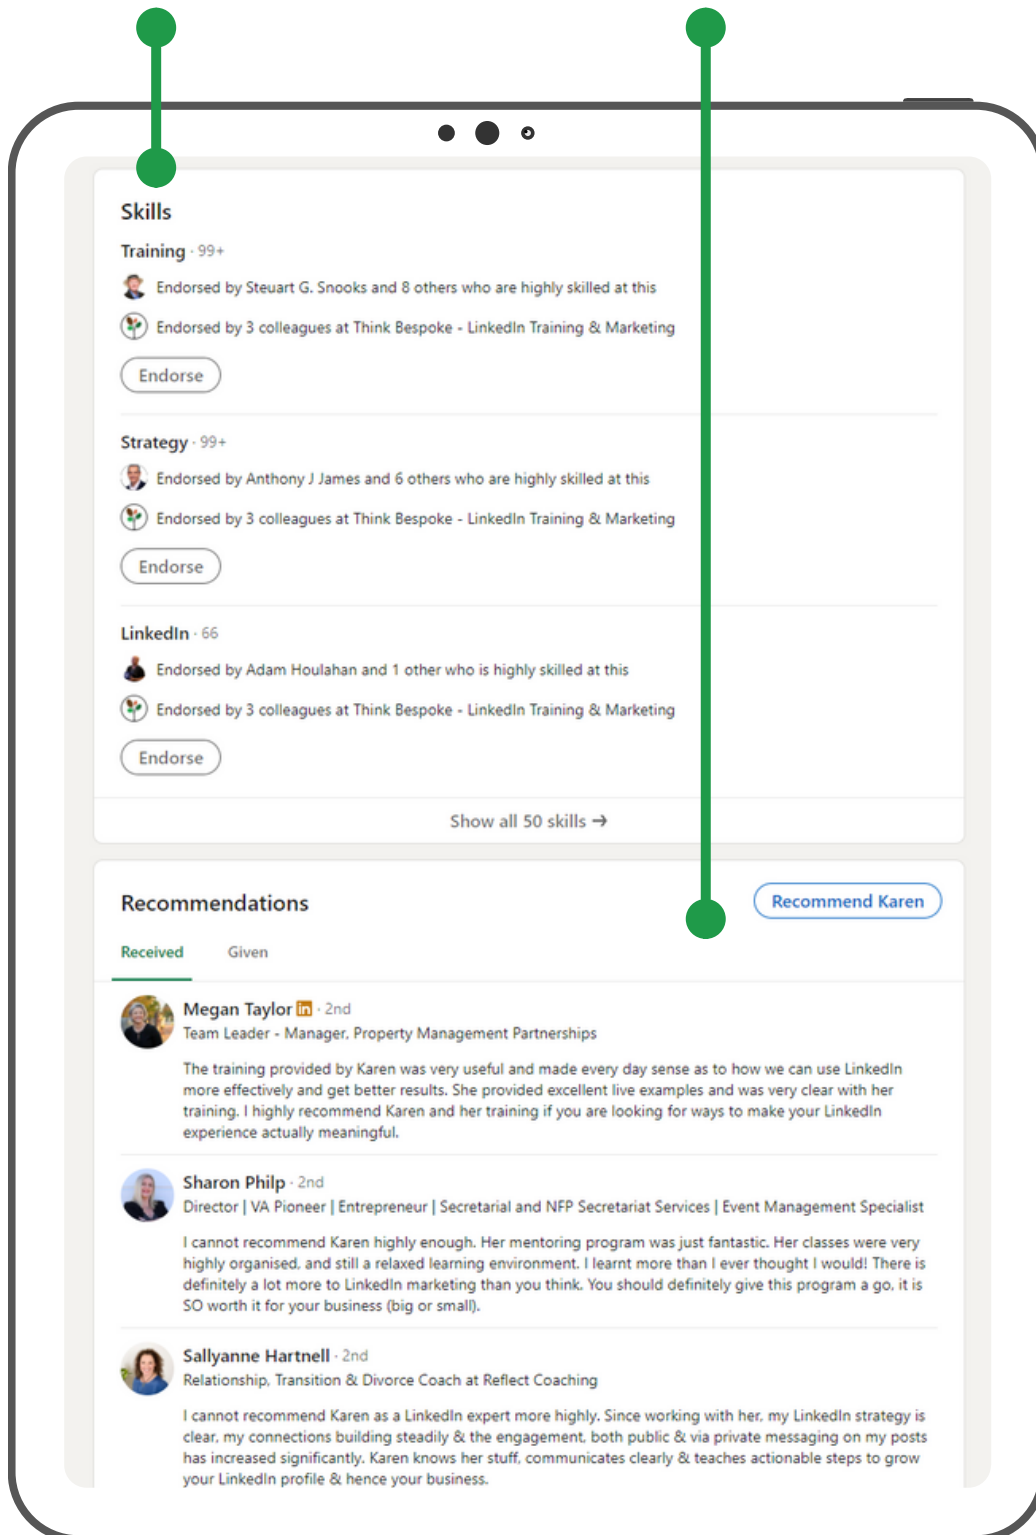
Skills

Training · 99+

Endorsed by Steuart G. Snooks and 8 others who are highly skilled at this

Endorsed by 3 colleagues at Think Bespoke - LinkedIn Training & Marketing

Endorse

Strategy · 99+

Endorsed by Anthony J James and 6 others who are highly skilled at this

Endorsed by 3 colleagues at Think Bespoke - LinkedIn Training & Marketing

Endorse

LinkedIn · 66

Endorsed by Adam Houlahan and 1 other who is highly skilled at this

Endorsed by 3 colleagues at Think Bespoke - LinkedIn Training & Marketing

Endorse

Show all 50 skills →

Recommendations

Recommend Karen

Received Given

Megan Taylor · 2nd
Team Leader - Manager, Property Management Partnerships

The training provided by Karen was very useful and made every day sense as to how we can use LinkedIn more effectively and get better results. She provided excellent live examples and was very clear with her training. I highly recommend Karen and her training if you are looking for ways to make your LinkedIn experience actually meaningful.

Sharon Philp · 2nd
Director | VA Pioneer | Entrepreneur | Secretarial and NFP Secretariat Services | Event Management Specialist

I cannot recommend Karen highly enough. Her mentoring program was just fantastic. Her classes were very highly organised, and still a relaxed learning environment. I learnt more than I ever thought I would! There is definitely a lot more to LinkedIn marketing than you think. You should definitely give this program a go, it is SO worth it for your business (big or small).

Sallyanne Hartnell · 2nd
Relationship, Transition & Divorce Coach at Reflect Coaching

I cannot recommend Karen as a LinkedIn expert more highly. Since working with her, my LinkedIn strategy is clear, my connections building steadily & the engagement, both public & via private messaging on my posts has increased significantly. Karen knows her stuff, communicates clearly & teaches actionable steps to grow your LinkedIn profile & hence your business.